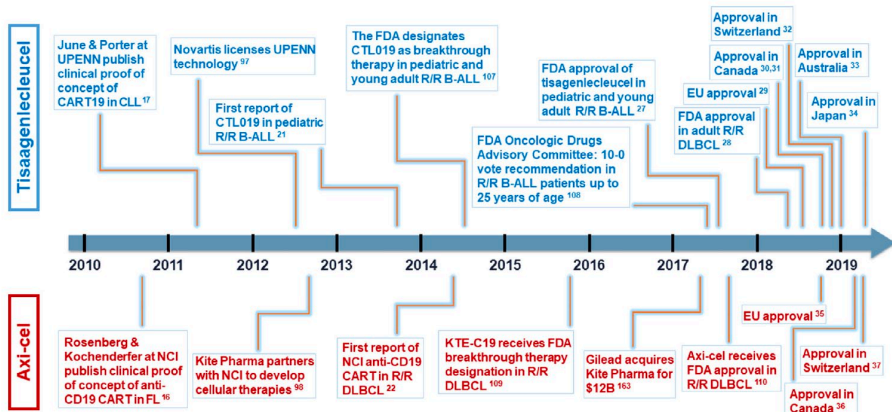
Tisagenlecleucel

June & Porter at UPENN publish clinical proof of concept of CART19 in CLL $^{17}$

Novartis licenses UPENN technology $^{97}$

First report of CTL019 in pediatric R/R B-ALL $^{21}$

The FDA designates CTL019 as breakthrough therapy in pediatric and young adult R/R B-ALL $^{107}$

FDA Oncologic Drugs Advisory Committee: 10-0 vote recommendation in R/R B-ALL patients up to 25 years of age $^{108}$

FDA approval of tisagenlecleucel in pediatric and young adult R/R B-ALL $^{27}$

FDA approval in adult R/R DLBCL $^{28}$

EU approval $^{29}$

Approval in Switzerland $^{32}$

Approval in Canada $^{30,31}$

Approval in Australia $^{33}$

Approval in Japan $^{34}$

2010 2011 2012 2013 2014 2015 2016 2017 2018 2019

Axi-cel

Rosenberg & Kochenderfer at NCI publish clinical proof of concept of anti-CD19 CART in FL $^{16}$

Kite Pharma partners with NCI to develop cellular therapies $^{98}$

First report of NCI anti-CD19 CART in R/R DLBCL $^{22}$

KTE-C19 receives FDA breakthrough therapy designation in R/R DLBCL $^{109}$

Gilead acquires Kite Pharma for \$12B $^{163}$

Axi-cel receives FDA approval in R/R DLBCL $^{110}$

EU approval $^{35}$

Approval in Switzerland $^{37}$

Approval in Canada $^{36}$